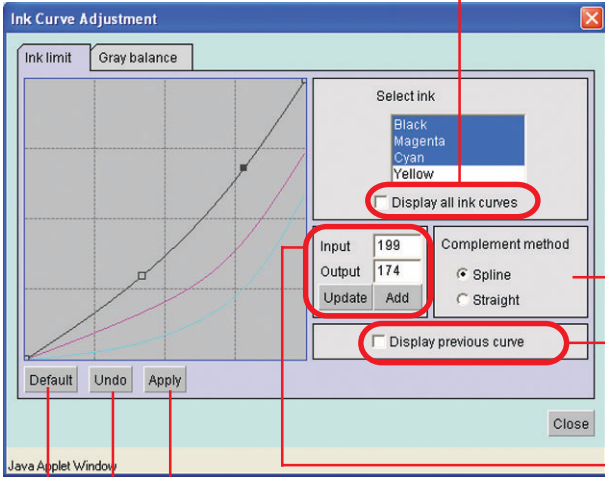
Ink Curve Adjustment

Ink limit | Gray balance

Select ink
Black
Magenta
Cyan
Yellow

Display all ink curves

Input 199
Output 174
Update Add

Complement method
Spline
Straight

Display previous curve

Default Undo Apply

Close

Java Applet Window